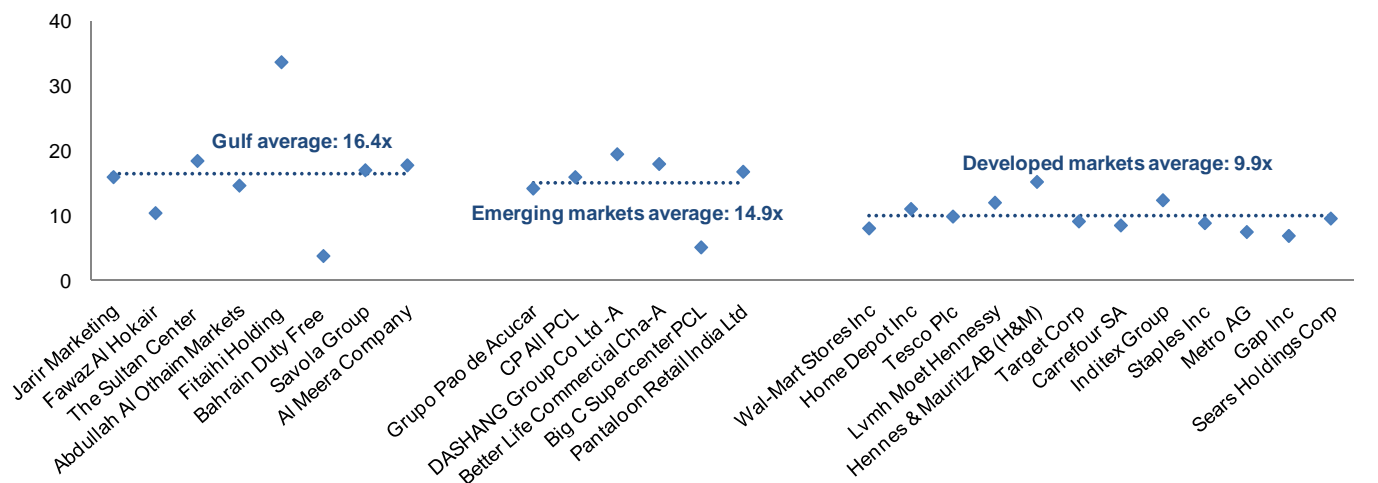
40
30
20
10
0

Gulf average: 16.4x
Emerging markets average: 14.9x
Developed markets average: 9.9x

Jarir Marketing
Fawaz Al Hokair
The Sultan Center
Abdullah Al Othaim Markets
Fitaihi Holding
Bahrain Duty Free
Savola Group
Al Meera Company

Grupo Pao de Acucar
CP All PCL
DASHANG Group Co Ltd -A
Better Life Commercial Cha-A
Big C Supercenter PCL
Pantaloon Retail India Ltd

Wal-Mart Stores Inc
Home Depot Inc
Tesco Plc
Lvmh Moet Hennessy
Hennes & Mauritz AB (H&M)
Target Corp
Carrefour SA
Inditex Group
Staples Inc
Metro AG
Gap Inc
Sears Holdings Corp